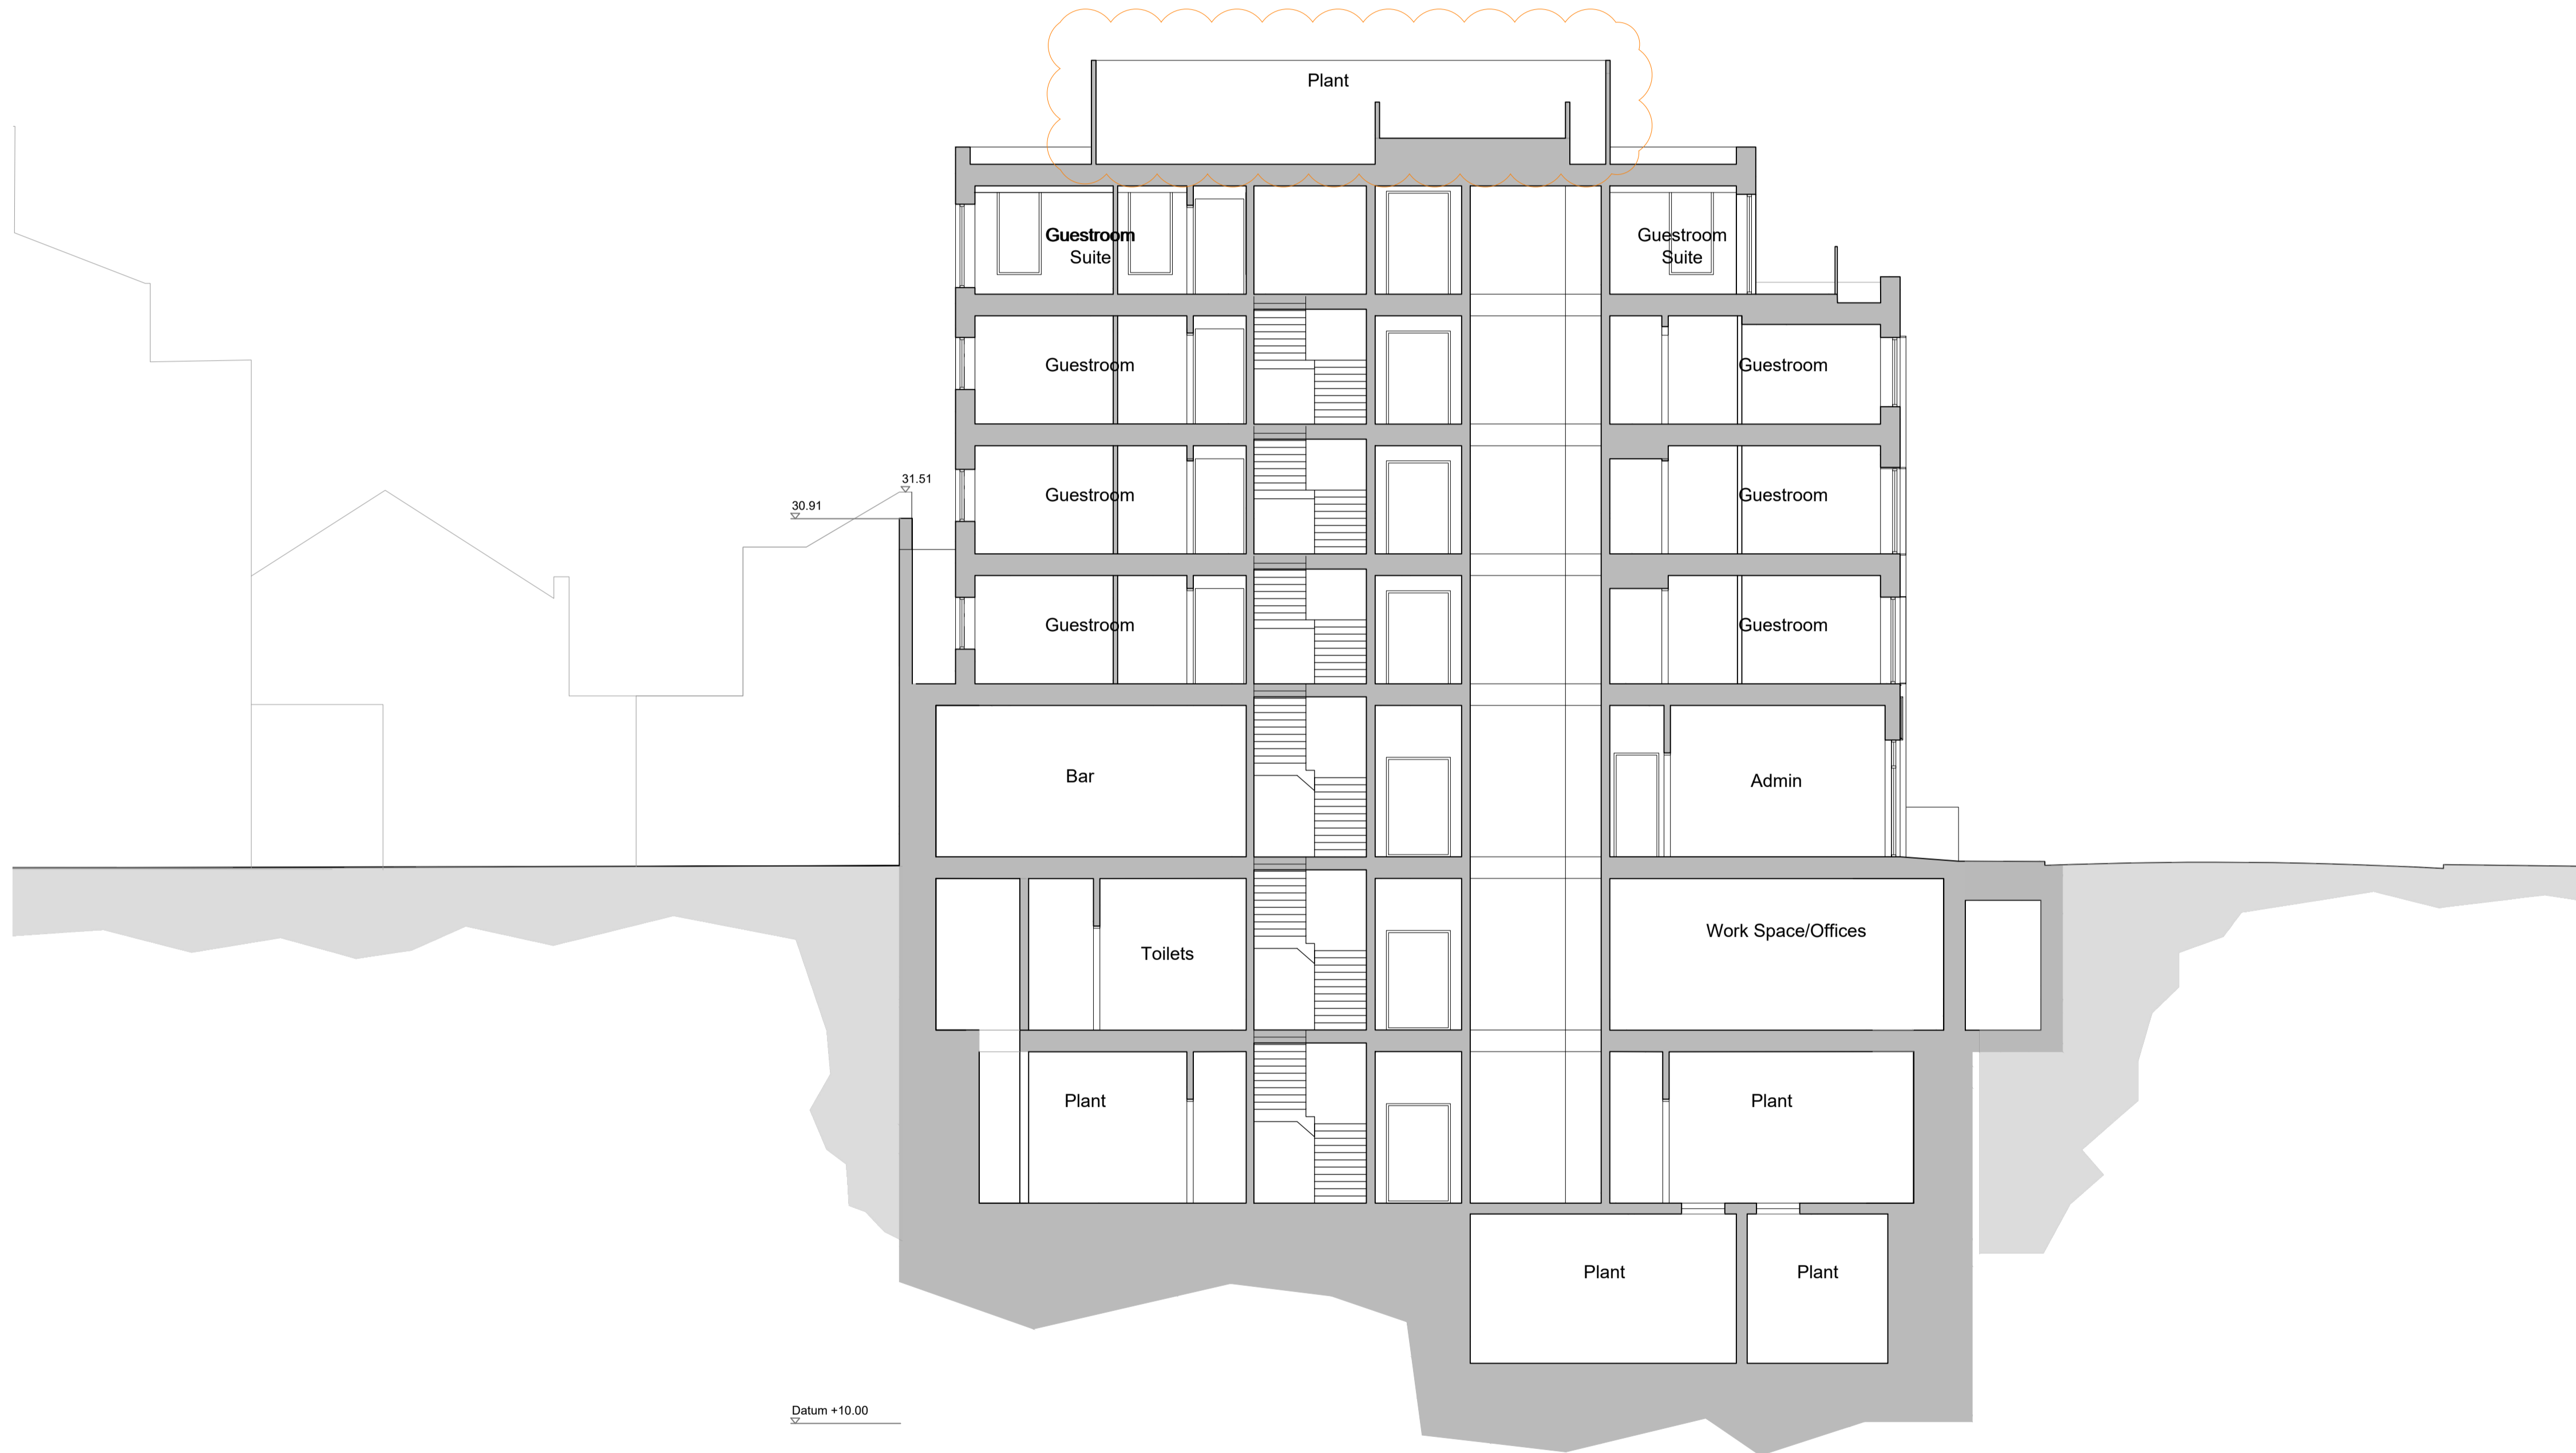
Plant

Guestroom Suite

Guestroom Suite

31.51

30.91

Guestroom

Guestroom

Guestroom

Guestroom

Guestroom

Guestroom

Bar

Admin

Toilets

Work Space/Offices

Plant

Plant

Plant

Plant

Datum +10.00